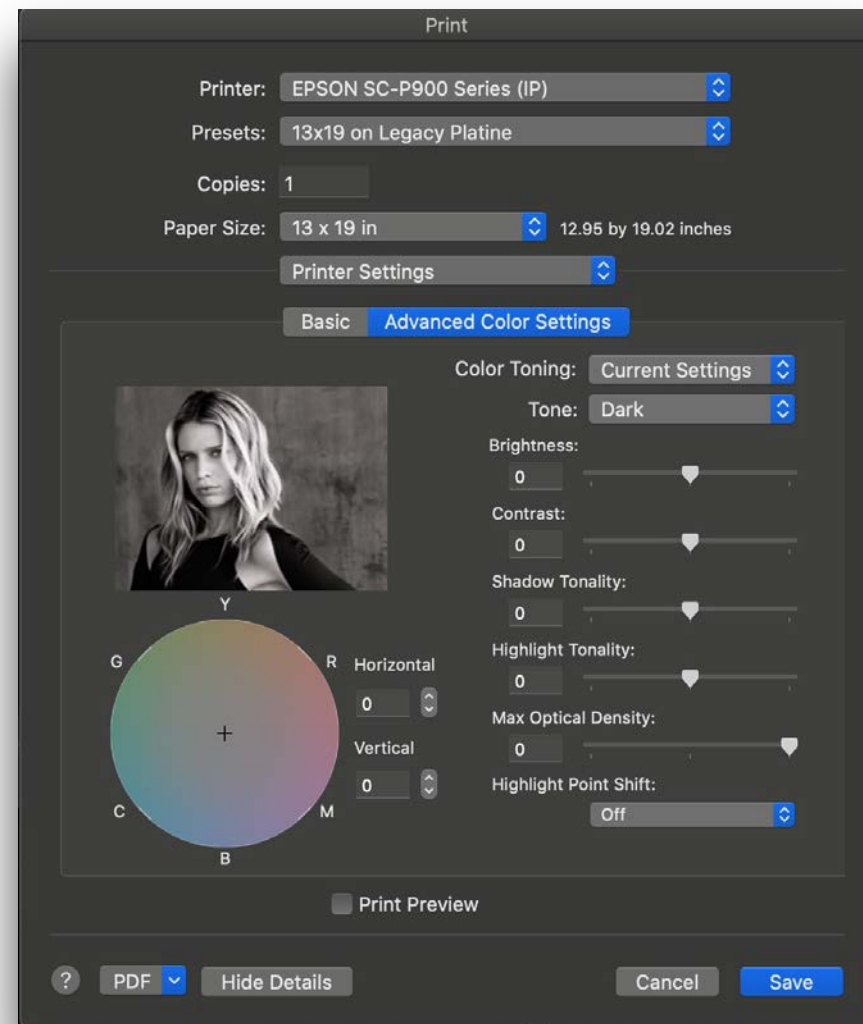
Print

Printer: EPSON SC-P900 Series (IP)

Presets: 13x19 on Legacy Platine

Copies: 1

Paper Size: 13 x 19 in 12.95 by 19.02 inches

Printer Settings

Basic Advanced Color Settings

Color Toning: Current Settings

Tone: Dark

Brightness:
0

Contrast:
0

Shadow Tonality:
0

Highlight Tonality:
0

Max Optical Density:
0

Highlight Point Shift:
Off

Y
G R
C M
B

Horizontal
0

Vertical
0

Print Preview

? PDF Hide Details Cancel Save